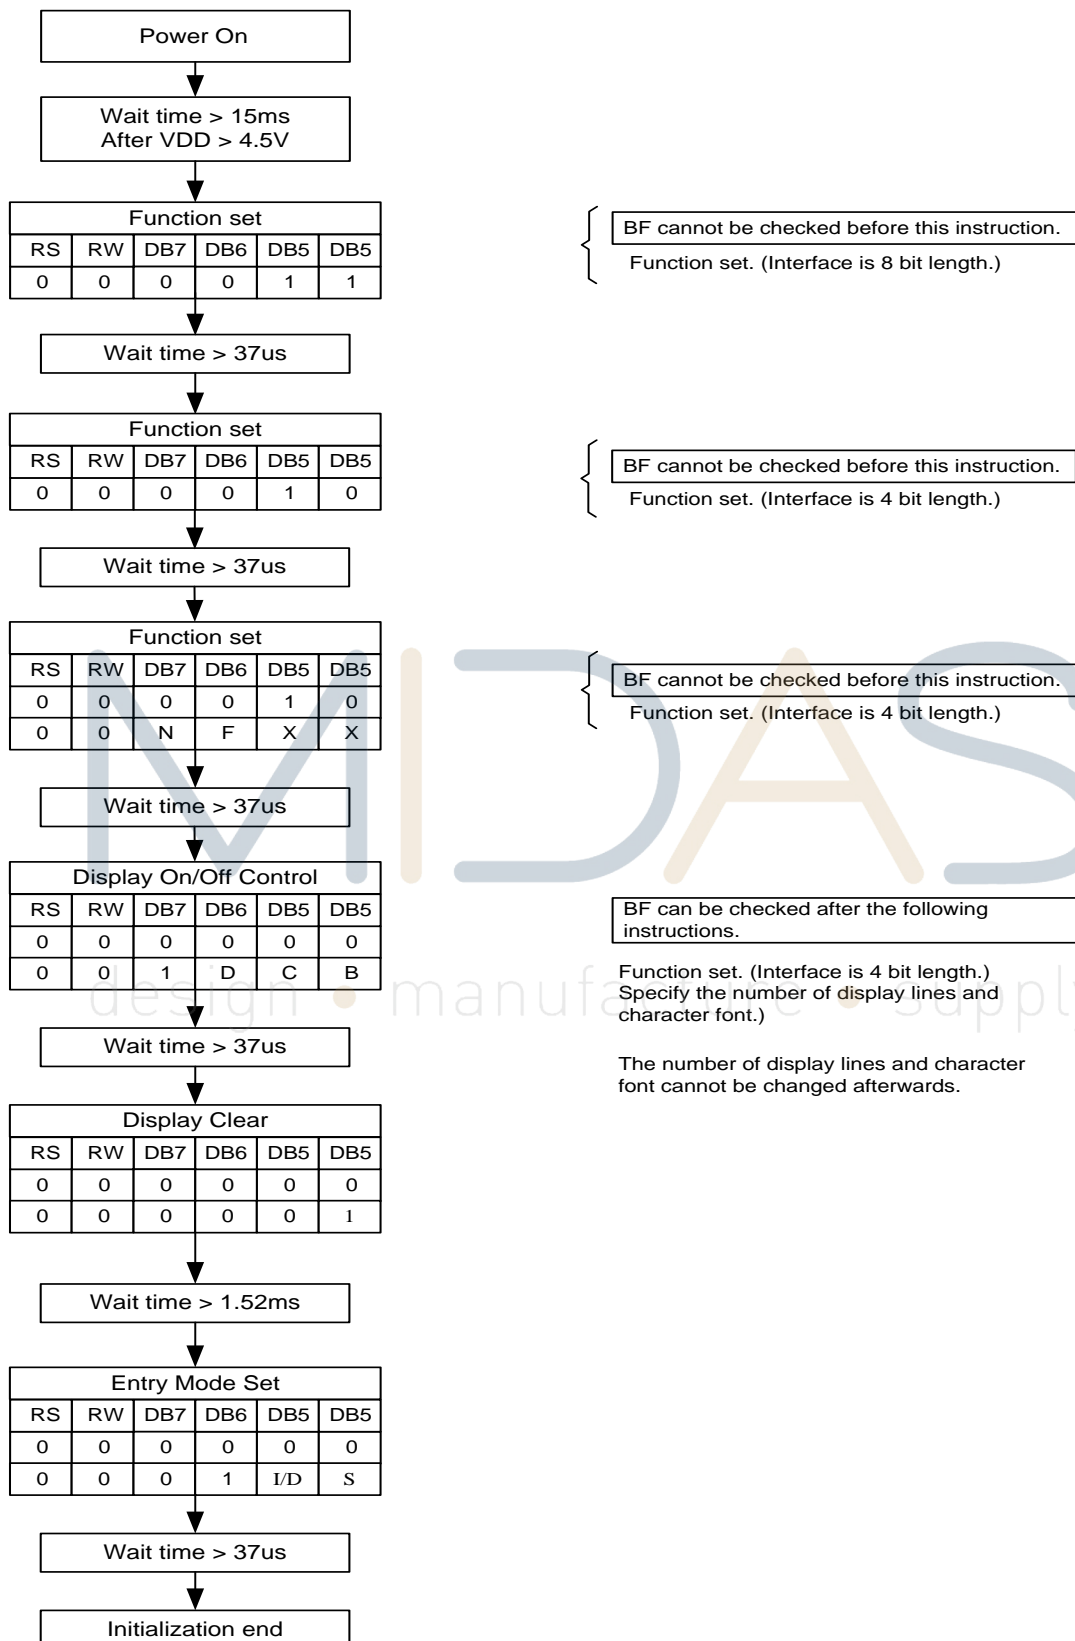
Power On

Wait time > 15ms
After VDD > 4.5V

Function set

| RS | RW | DB7 | DB6 | DB5 | DB5 |
|---|---|---|---|---|---|
| 0 | 0 | 0 | 0 | 1 | 1 |

BF cannot be checked before this instruction.
Function set. (Interface is 8 bit length.)

Wait time > 37us

Function set

| RS | RW | DB7 | DB6 | DB5 | DB5 |
|---|---|---|---|---|---|
| 0 | 0 | 0 | 0 | 1 | 0 |

BF cannot be checked before this instruction.
Function set. (Interface is 4 bit length.)

Wait time > 37us

Function set

| RS | RW | DB7 | DB6 | DB5 | DB5 |
|---|---|---|---|---|---|
| 0 | 0 | 0 | 0 | 1 | 0 |
| 0 | 0 | N | F | X | X |

BF cannot be checked before this instruction.
Function set. (Interface is 4 bit length.)

MIDAS
design • manufacture • supply

Wait time > 37us

Display On/Off Control

| RS | RW | DB7 | DB6 | DB5 | DB5 |
|---|---|---|---|---|---|
| 0 | 0 | 0 | 0 | 0 | 0 |
| 0 | 0 | 1 | D | C | B |

BF can be checked after the following instructions.

Function set. (Interface is 4 bit length.)
Specify the number of display lines and character font.)

The number of display lines and character font cannot be changed afterwards.

Wait time > 37us

Display Clear

| RS | RW | DB7 | DB6 | DB5 | DB5 |
|---|---|---|---|---|---|
| 0 | 0 | 0 | 0 | 0 | 0 |
| 0 | 0 | 0 | 0 | 0 | 1 |

Wait time > 1.52ms

Entry Mode Set

| RS | RW | DB7 | DB6 | DB5 | DB5 |
|---|---|---|---|---|---|
| 0 | 0 | 0 | 0 | 0 | 0 |
| 0 | 0 | 0 | 1 | I/D | S |

Wait time > 37us

Initialization end